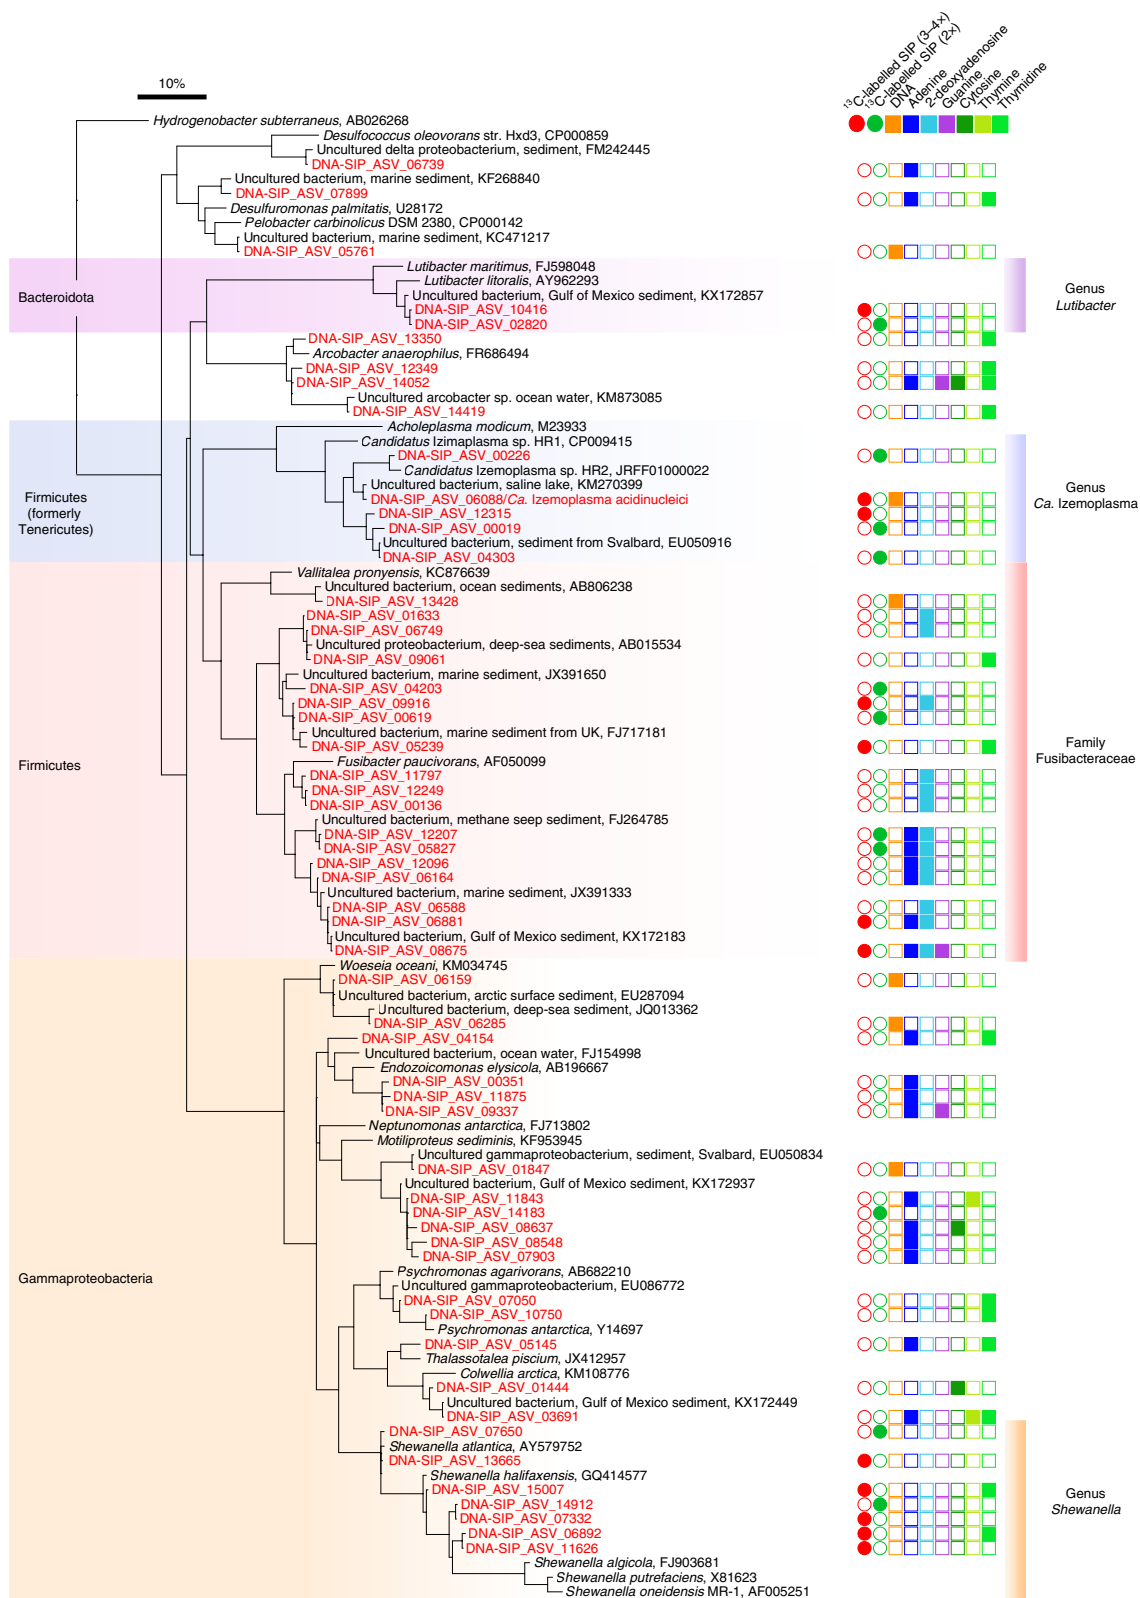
10%

$^{13}$C-labelled SIP (3–4×)
$^{13}$C-labelled SIP (2×)
DNA
Adenine
2-deoxyadenosine
Guanine
Cytosine
Thymine
Thymidine

Hydrogenobacter subterraneus, AB026268
Desulfococcus oleovorans str. Hxd3, CP000859
Uncultured delta proteobacterium, sediment, FM242445
DNA-SIP_ASV_06739
Uncultured bacterium, marine sediment, KF268840
DNA-SIP_ASV_07899
Desulfuromonas palmitatis, U28172
Pelobacter carbinolicus DSM 2380, CP000142
Uncultured bacterium, marine sediment, KC471217
DNA-SIP_ASV_05761

Bacteroidota
Lutibacter maritimus, FJ598048
Lutibacter litoralis, AY962293
Uncultured bacterium, Gulf of Mexico sediment, KX172857
DNA-SIP_ASV_10416
DNA-SIP_ASV_02820
Genus Lutibacter

DNA-SIP_ASV_13350
Arcobacter anaerophilus, FR686494
DNA-SIP_ASV_12349
DNA-SIP_ASV_14052
Uncultured arcobacter sp. ocean water, KM873085
DNA-SIP_ASV_14419

Firmicutes (formerly Tenericutes)
Acholeplasma modicum, M23933
Candidatus Izimaplasma sp. HR1, CP009415
DNA-SIP_ASV_00226
Candidatus Izemoplasma sp. HR2, JRFF01000022
Uncultured bacterium, saline lake, KM270399
DNA-SIP_ASV_06088/Ca. Izemoplasma acidinucleici
DNA-SIP_ASV_12315
DNA-SIP_ASV_00019
Uncultured bacterium, sediment from Svalbard, EU050916
DNA-SIP_ASV_04303
Genus Ca. Izemoplasma

Firmicutes
Vallitalea pronyensis, KC876639
Uncultured bacterium, ocean sediments, AB806238
DNA-SIP_ASV_13428
DNA-SIP_ASV_01633
DNA-SIP_ASV_06749
Uncultured proteobacterium, deep-sea sediments, AB015534
DNA-SIP_ASV_09061
Uncultured bacterium, marine sediment, JX391650
DNA-SIP_ASV_04203
DNA-SIP_ASV_09916
DNA-SIP_ASV_00619
Uncultured bacterium, marine sediment from UK, FJ717181
DNA-SIP_ASV_05239
Fusibacter paucivorans, AF050099
DNA-SIP_ASV_11797
DNA-SIP_ASV_12249
DNA-SIP_ASV_00136
Uncultured bacterium, methane seep sediment, FJ264785
DNA-SIP_ASV_12207
DNA-SIP_ASV_05827
DNA-SIP_ASV_12096
DNA-SIP_ASV_06164
Uncultured bacterium, marine sediment, JX391333
DNA-SIP_ASV_06588
DNA-SIP_ASV_06881
Uncultured bacterium, Gulf of Mexico sediment, KX172183
DNA-SIP_ASV_08675
Family Fusibacteraceae

Gammaproteobacteria
Woeseia oceani, KM034745
DNA-SIP_ASV_06159
Uncultured bacterium, arctic surface sediment, EU287094
Uncultured bacterium, deep-sea sediment, JQ013362
DNA-SIP_ASV_06285
DNA-SIP_ASV_04154
Uncultured bacterium, ocean water, FJ154998
Endozoicomonas elysicola, AB196667
DNA-SIP_ASV_00351
DNA-SIP_ASV_11875
DNA-SIP_ASV_09337
Neptunomonas antarctica, FJ713802
Motiliproteus sediminis, KF953945
Uncultured gammaproteobacterium, sediment, Svalbard, EU050834
DNA-SIP_ASV_01847
Uncultured bacterium, Gulf of Mexico sediment, KX172937
DNA-SIP_ASV_11843
DNA-SIP_ASV_14183
DNA-SIP_ASV_08637
DNA-SIP_ASV_08548
DNA-SIP_ASV_07903
Psychromonas agarivorans, AB682210
Uncultured gammaproteobacterium, EU086772
DNA-SIP_ASV_07050
DNA-SIP_ASV_10750
Psychromonas antarctica, Y14697
DNA-SIP_ASV_05145
Thalassotalea piscium, JX412957
Colwellia arctica, KM108776
DNA-SIP_ASV_01444
Uncultured bacterium, Gulf of Mexico sediment, KX172449
DNA-SIP_ASV_03691
DNA-SIP_ASV_07650
Shewanella atlantica, AY579752
DNA-SIP_ASV_13665
Shewanella halifaxensis, GQ414577
DNA-SIP_ASV_15007
DNA-SIP_ASV_14912
DNA-SIP_ASV_07332
DNA-SIP_ASV_06892
DNA-SIP_ASV_11626
Shewanella algicola, FJ903681
Shewanella putrefaciens, X81623
Shewanella oneidensis MR-1, AF005251
Genus Shewanella